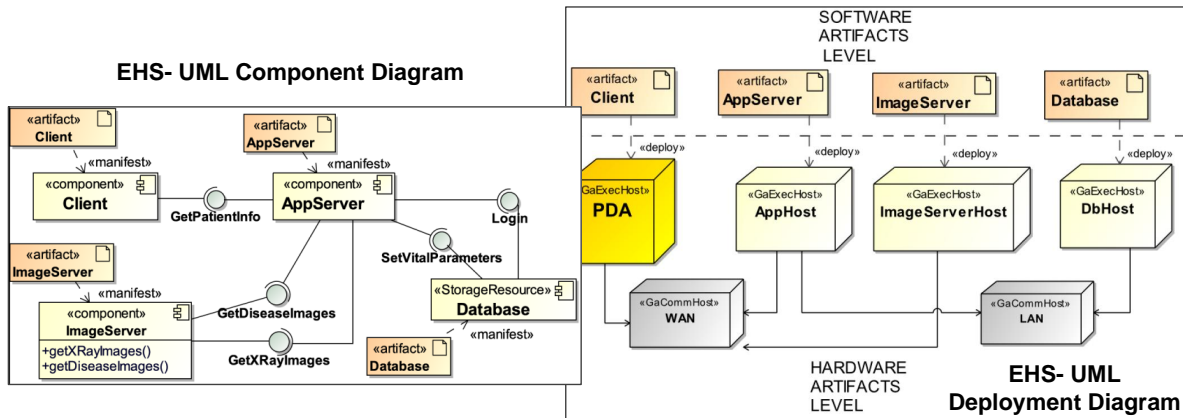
EHS- UML Component Diagram

«artifact»
Client

«manifest»

«component»
Client

GetPatientInfo

«artifact»
AppServer

«manifest»

«component»
AppServer

Login

SetVitalParameters

«artifact»
ImageServer

«manifest»

«component»
ImageServer

+getXRayImages()
+getDiseaseImages()

GetDiseaseImages

GetXRayImages

«StorageResource»
Database

«manifest»

«artifact»
Database

SOFTWARE
ARTIFACTS
LEVEL

«artifact»
Client

«artifact»
AppServer

«artifact»
ImageServer

«artifact»
Database

«deploy»

«deploy»

«deploy»

«deploy»

GaExecHost»
PDA

«GaExecHost»
AppHost

«GaExecHost»
ImageServerHost

«GaExecHost»
DbHost

«GaCommHost»
WAN

«GaCommHost»
LAN

HARDWARE
ARTIFACTS
LEVEL

EHS- UML
Deployment Diagram